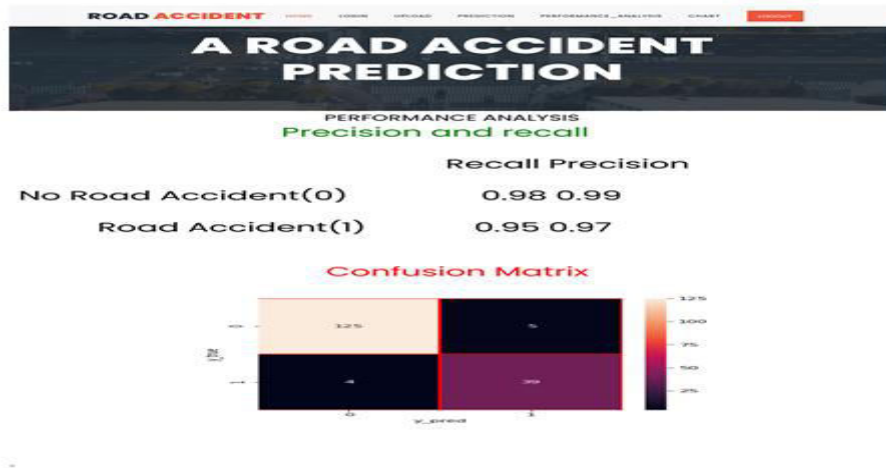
ROAD ACCIDENT HOME LOGIN UPLOAD PREDICTION PERFORMANCE_ANALYSIS CHART LOGOUT

A ROAD ACCIDENT PREDICTION

PERFORMANCE ANALYSIS

Precision and recall

Recall Precision

No Road Accident(0) 0.98 0.99

Road Accident(1) 0.95 0.97

Confusion Matrix

| | 0 | 1 |
|---|---|---|
| 0 | 125 | 5 |
| 1 | 4 | 39 |

y_test

y_pred

125
100
75
50
25